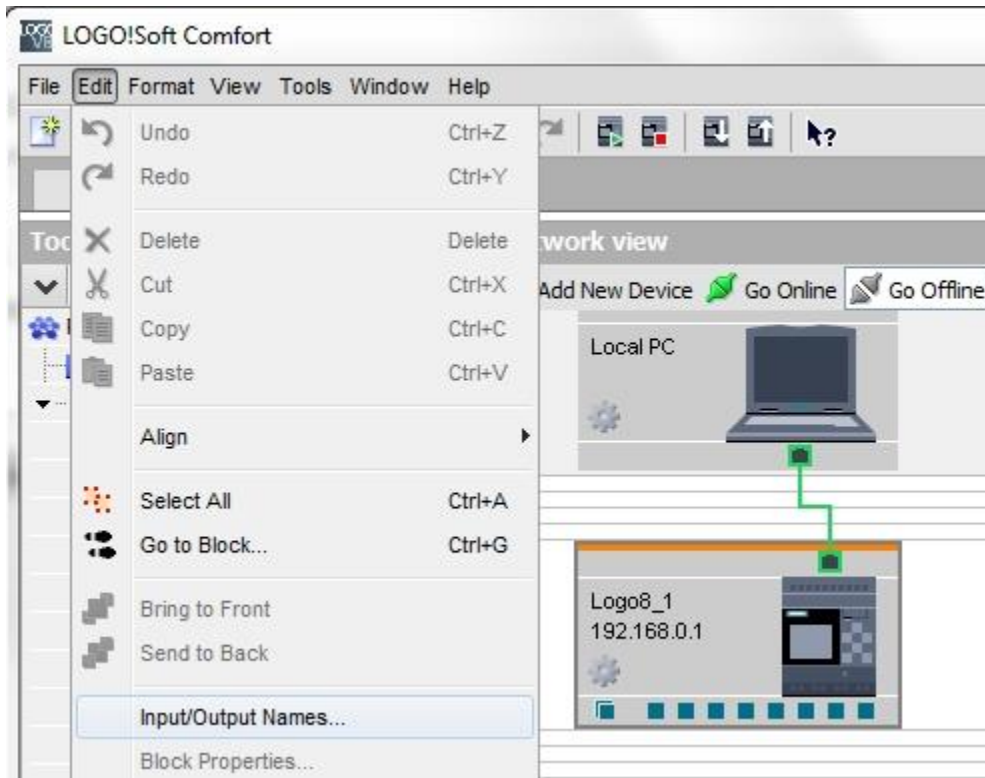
LOGO!Soft Comfort

File Edit Format View Tools Window Help

Undo Ctrl+Z
Redo Ctrl+Y
Delete Delete
Cut Ctrl+X
Copy Ctrl+C
Paste Ctrl+V
Align
Select All Ctrl+A
Go to Block... Ctrl+G
Bring to Front
Send to Back
Input/Output Names...
Block Properties...

Toc

twork view

Add New Device Go Online Go Offline

Local PC

Logo8_1
192.168.0.1